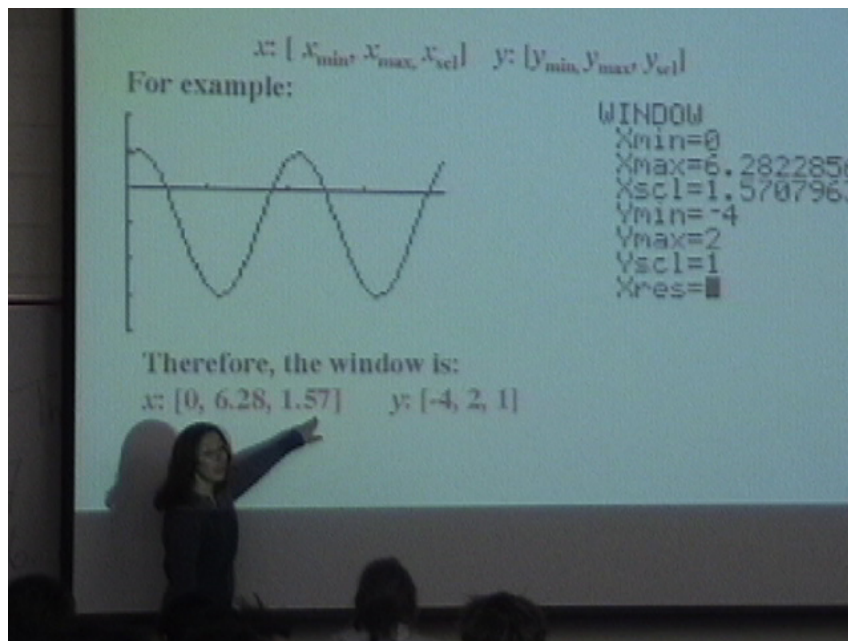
$x$: [ $x_{min}$, $x_{max}$, $x_{scl}$]   $y$: [$y_{min}$, $y_{max}$, $y_{scl}$]

For example:

WINDOW
Xmin=0
Xmax=6.282285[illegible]
Xscl=1.570796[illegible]
Ymin=-4
Ymax=2
Yscl=1
Xres=■

Therefore, the window is:

$x$: [0, 6.28, 1.57]   $y$: [-4, 2, 1]